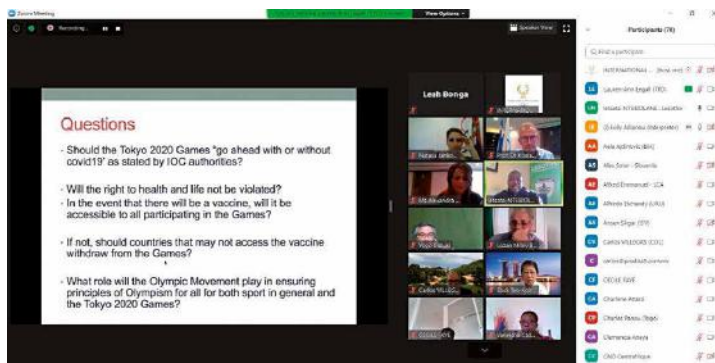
Zoom Meeting
View Options
Recording...
Speaker View
Participants (78)
Find a participant
Leah Bonga

Questions

- Should the Tokyo 2020 Games "go ahead with or without covid19" as stated by IOC authorities?

- Will the right to health and life not be violated?
- In the event that there will be a vaccine, will it be accessible to all participating in the Games?

- If not, should countries that may not access the vaccine withdraw from the Games?

- What role will the Olympic Movement play in ensuring principles of Olympism for all for both sport in general and the Tokyo 2020 Games?

Alfred Emmanuel - LCA
CECILE FAYE
Charlene Attard
Clemence Amaya